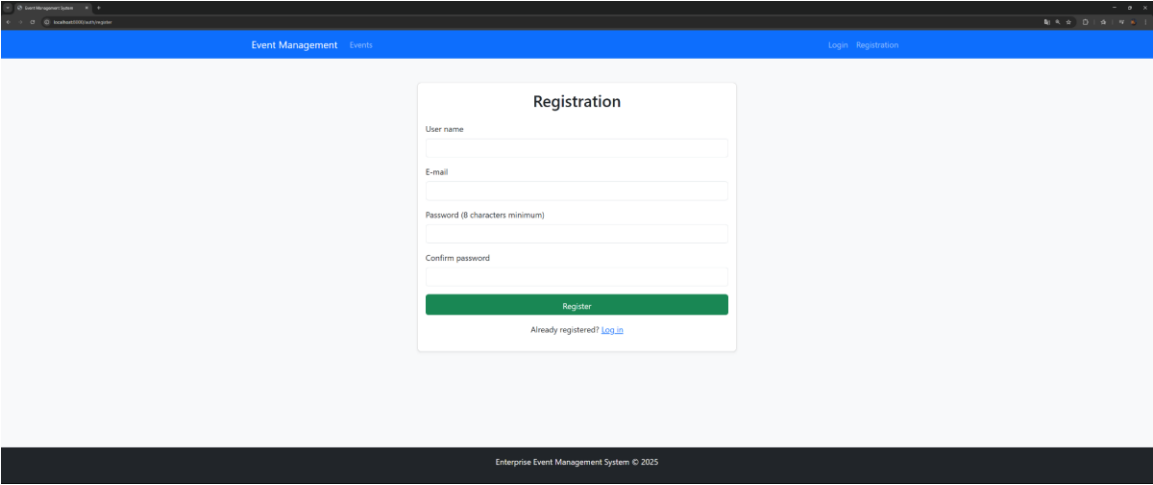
Event Management System

localhost:8080/auth/register

Event Management Events

Login Registration

Registration

User name

E-mail

Password (8 characters minimum)

Confirm password

Register

Already registered? Log in

Enterprise Event Management System © 2025